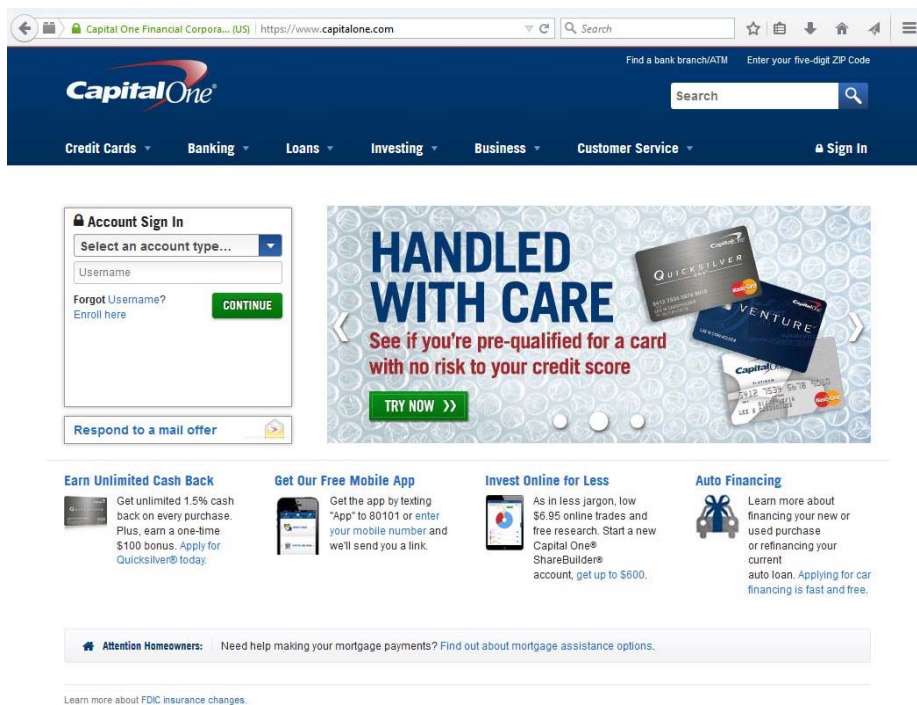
Capital One Financial Corpora... (US) | https://www.capitalone.com

Search

Find a bank branch/ATM Enter your five-digit ZIP Code

Capital One

Search

Credit Cards Banking Loans Investing Business Customer Service Sign In

Account Sign In

Select an account type...

Username

Forgot Username?
Enroll here

CONTINUE

Respond to a mail offer

HANDLED WITH CARE

See if you're pre-qualified for a card with no risk to your credit score

TRY NOW >>

QUICKSILVER

VENTURE

Capital One

Earn Unlimited Cash Back

Get unlimited 1.5% cash back on every purchase. Plus, earn a one-time $100 bonus. Apply for Quicksilver® today.

Get Our Free Mobile App

Get the app by texting "App" to 80101 or enter your mobile number and we'll send you a link.

Invest Online for Less

As in less jargon, low $6.95 online trades and free research. Start a new Capital One® ShareBuilder® account, get up to $600.

Auto Financing

Learn more about financing your new or used purchase or refinancing your current auto loan. Applying for car financing is fast and free.

Attention Homeowners: Need help making your mortgage payments? Find out about mortgage assistance options.

Learn more about FDIC insurance changes.